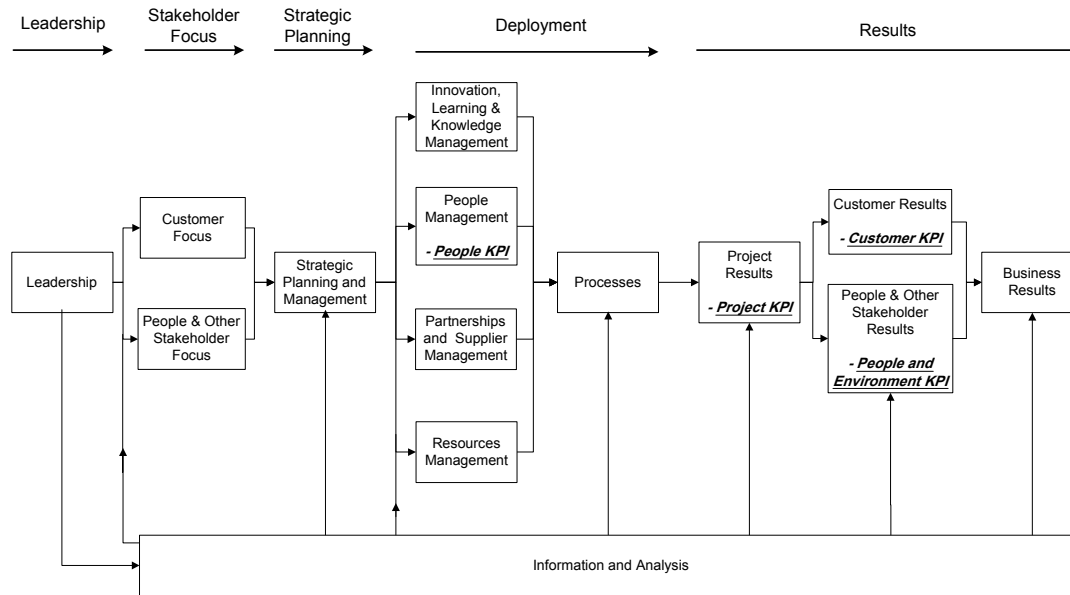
Leadership

Stakeholder Focus

Strategic Planning

Deployment

Results

Innovation, Learning & Knowledge Management

Customer Focus

People Management

- People KPI

Customer Results

- Customer KPI

Leadership

Strategic Planning and Management

Processes

Project Results

- Project KPI

Business Results

People & Other Stakeholder Focus

Partnerships and Supplier Management

People & Other Stakeholder Results

- People and Environment KPI

Resources Management

Information and Analysis